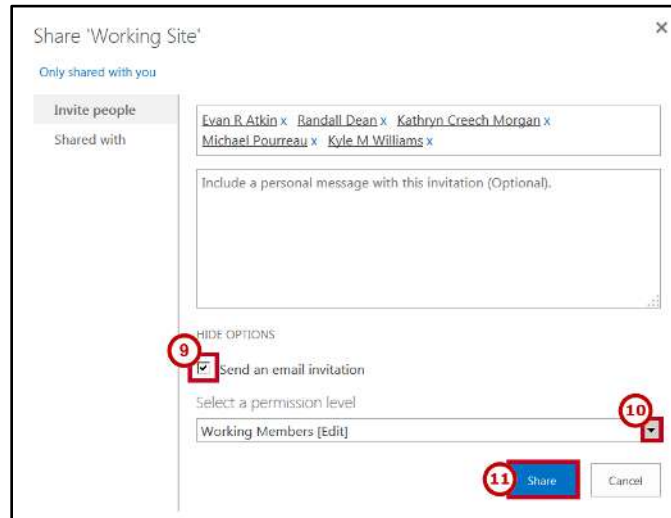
Share 'Working Site'

×

Only shared with you

Invite people

Shared with

Evan R Atkin x Randall Dean x Kathryn Creech Morgan x Michael Pourreau x Kyle M Williams x

Include a personal message with this invitation (Optional).

HIDE OPTIONS

9

Send an email invitation

Select a permission level

10

Working Members [Edit]

11

Share

Cancel